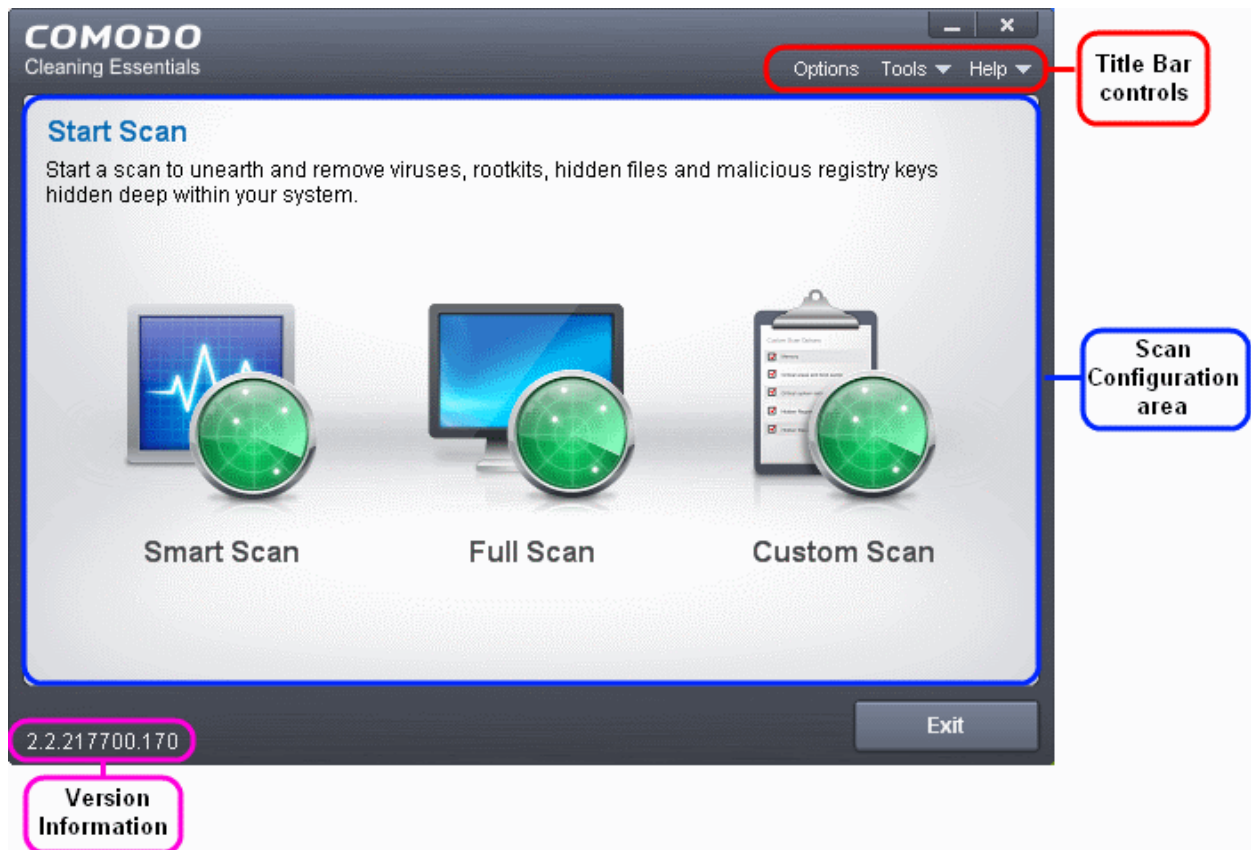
COMODO
Cleaning Essentials

Options Tools ▼ Help ▼

Title Bar controls

Start Scan

Start a scan to unearth and remove viruses, rootkits, hidden files and malicious registry keys hidden deep within your system.

Scan Configuration area

Smart Scan

Full Scan

Custom Scan

Exit

2.2.217700.170

Version Information